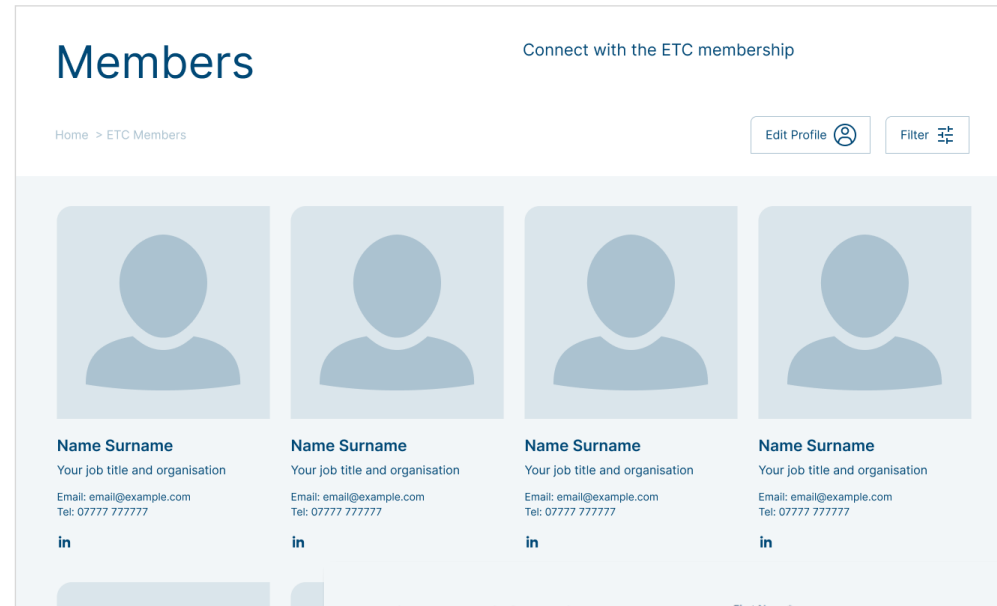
Members

Connect with the ETC membership

Home > ETC Members

Edit Profile

Filter

Name Surname
Your job title and organisation
Email: email@example.com
Tel: 07777 777777
in

Name Surname
Your job title and organisation
Email: email@example.com
Tel: 07777 777777
in

Name Surname
Your job title and organisation
Email: email@example.com
Tel: 07777 777777
in

Name Surname
Your job title and organisation
Email: email@example.com
Tel: 07777 777777
in

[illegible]